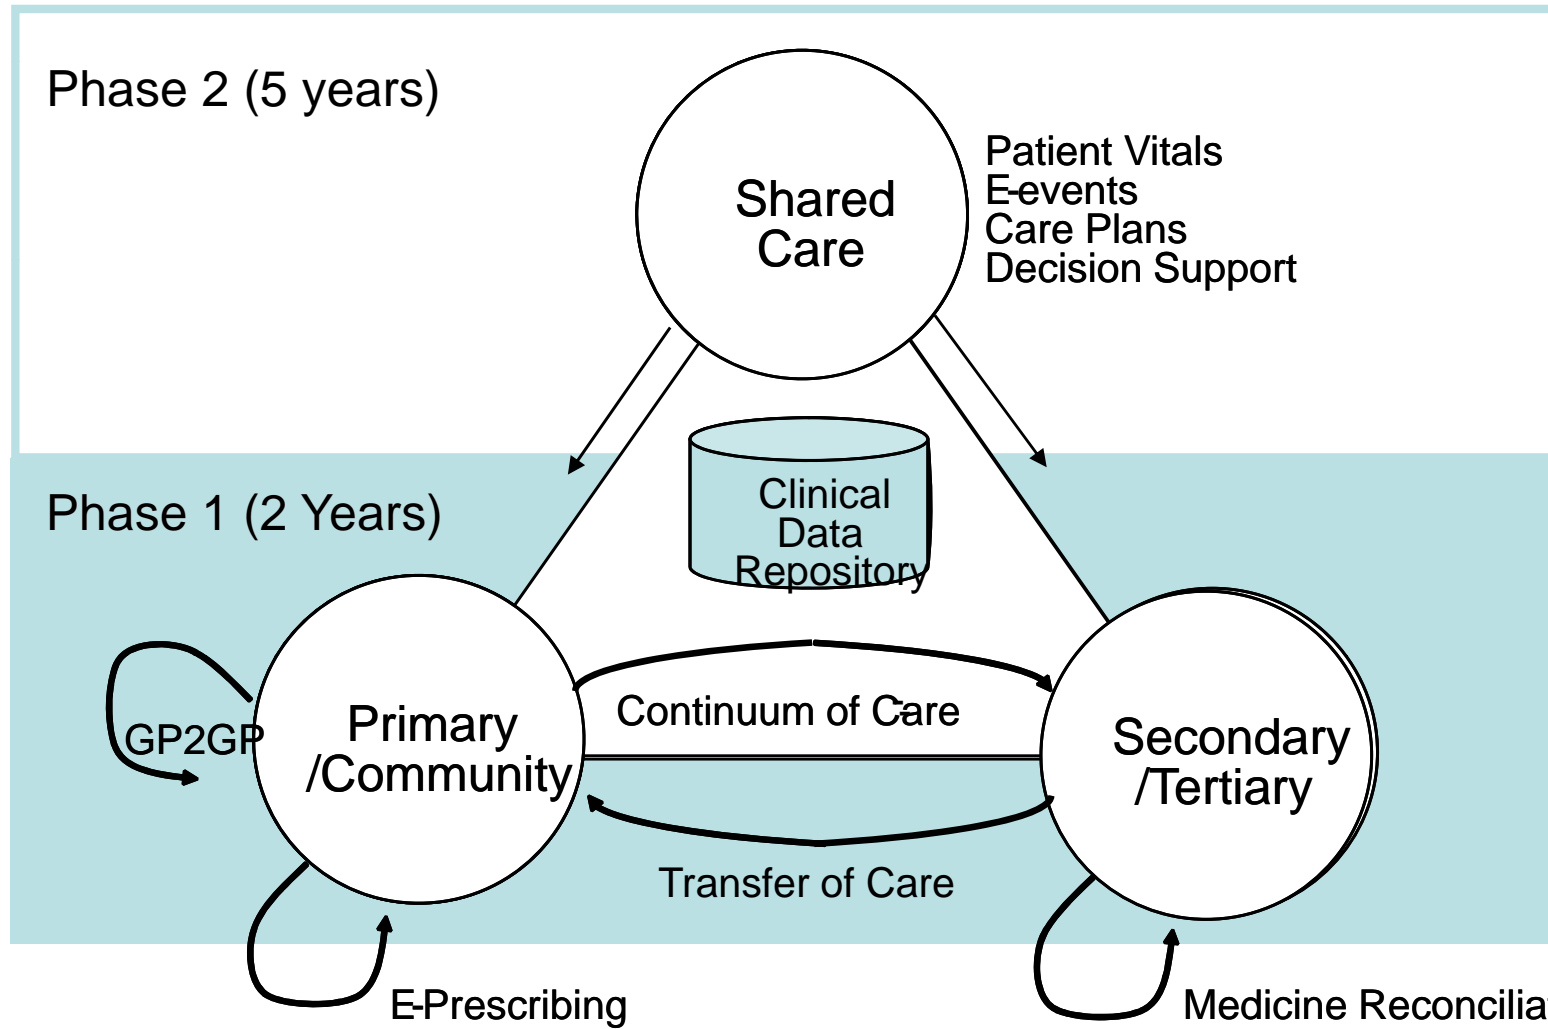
Phase 2 (5 years)

Shared Care

Patient Vitals
E-events
Care Plans
Decision Support

Phase 1 (2 Years)

Clinical Data Repository

GP2GP

Primary /Community

Continuum of Care

Secondary /Tertiary

Transfer of Care

E-Prescribing

Medicine Reconcilia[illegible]